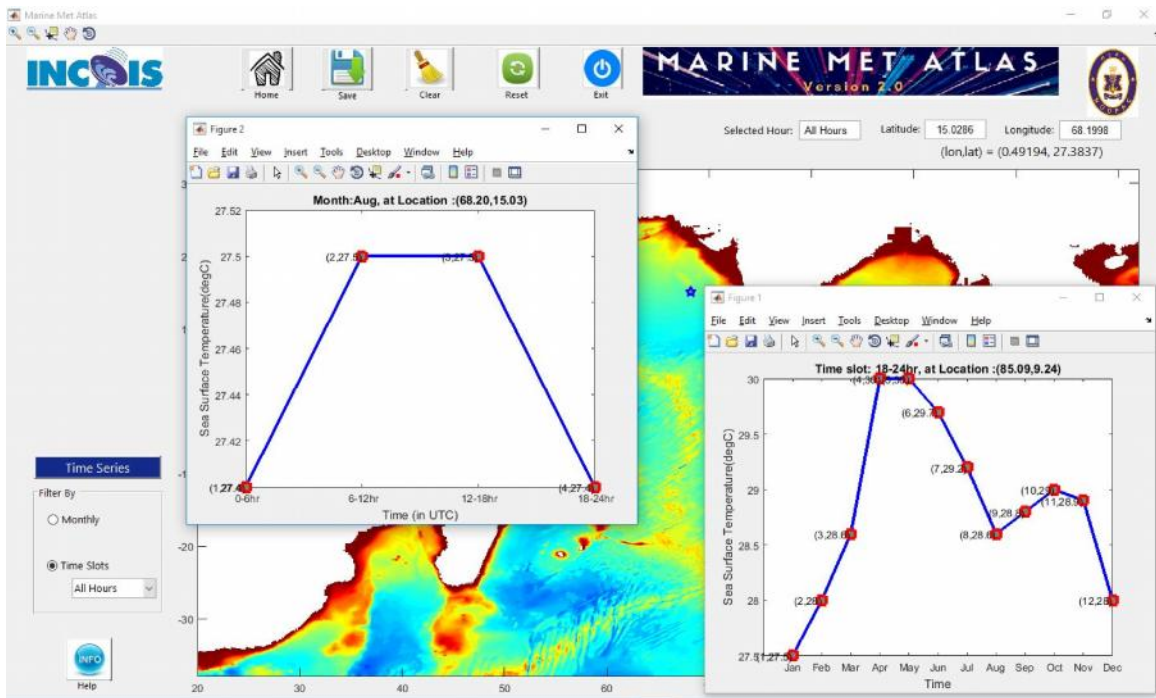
Marine Met Atlas

INCOIS

Home Save Clear Reset Exit

MARINE MET ATLAS
Version 2.0

Selected Hour: All Hours Latitude: 15.0286 Longitude: 68.1998
(lon,lat) = (0.49194, 27.3837)

Figure 2
File Edit View Insert Tools Desktop Window Help

Month:Aug, at Location :(68.20,15.03)

27.52
27.5
27.48
27.46
27.44
27.42
Sea Surface Temperature(degC)
(1,27.4) (2,27.5) (3,27.5) (4,27.4)
0-6hr 6-12hr 12-18hr 18-24hr
Time (in UTC)

Figure 1
File Edit View Insert Tools Desktop Window Help

Time slot: 18-24hr, at Location :(85.09,9.24)

30
29.5
29
28.5
28
27.5
Sea Surface Temperature(degC)
(1,27.5) (2,28) (3,28.6) (4,30) (5,30) (6,29.7) (7,29.2) (8,28.6) (9,28.8) (10,29) (11,28.9) (12,28)
Jan Feb Mar Apr May Jun Jul Aug Sep Oct Nov Dec
Time

Time Series
Filter By
Monthly
Time Slots
All Hours

INFO
Help

-20
-30
20 30 40 50 60